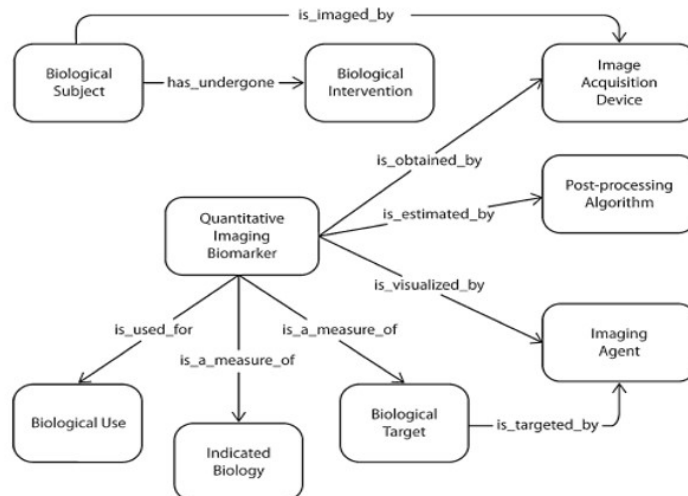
is_imaged_by

Biological Subject

has_undergone

Biological Intervention

Image Acquisition Device

is_obtained_by

Post-processing Algorithm

is_estimated_by

Quantitative Imaging Biomarker

is_visualized_by

Imaging Agent

is_used_for

is_a_measure_of

is_a_measure_of

Biological Use

Indicated Biology

Biological Target

is_targeted_by